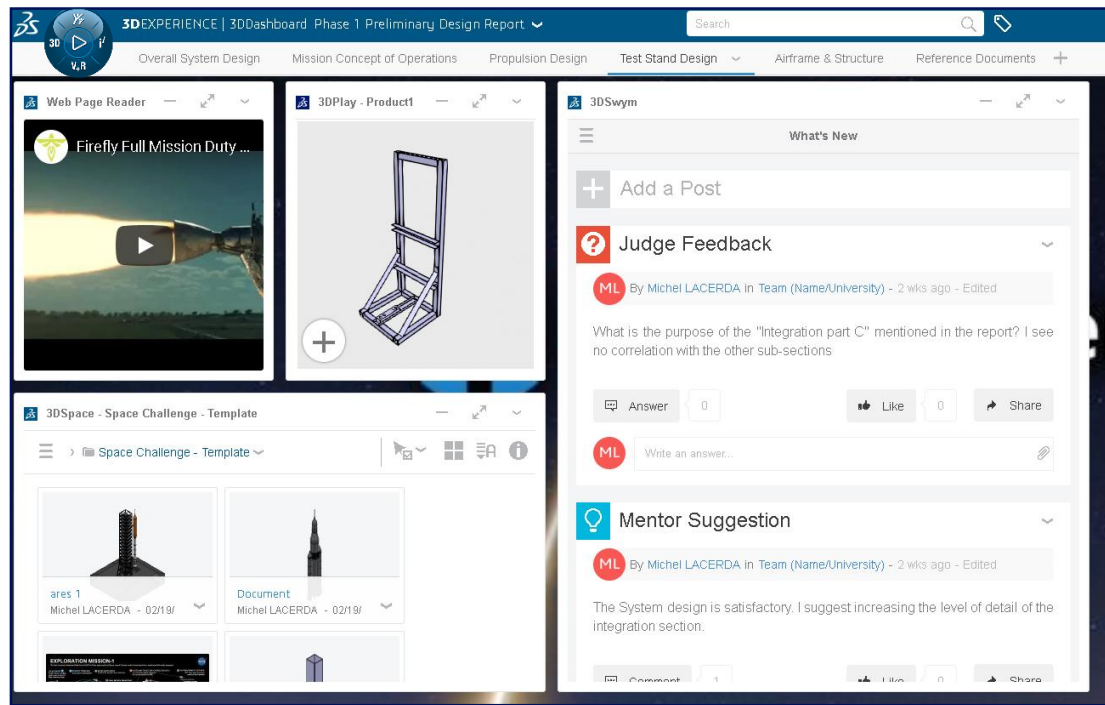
3DEXPERIENCE | 3DDashboard Phase 1 Preliminary Design Report

Search

3D V,R

Overall System Design | Mission Concept of Operations | Propulsion Design | Test Stand Design | Airframe & Structure | Reference Documents

Web Page Reader

Firefly Full Mission Duty ...

3DPlay - Product1

3DSwym

What's New

Add a Post

Judge Feedback

ML By Michel LACERDA in Team (Name/University) - 2 wks ago - Edited

What is the purpose of the "Integration part C" mentioned in the report? I see no correlation with the other sub-sections

Answer 0 Like 0 Share

ML Write an answer...

Mentor Suggestion

ML By Michel LACERDA in Team (Name/University) - 2 wks ago - Edited

The System design is satisfactory. I suggest increasing the level of detail of the integration section.

Comment 1 Like 0 Share

3DSpace - Space Challenge - Template

Space Challenge - Template

ares 1
Michel LACERDA - 02/19/

Document
Michel LACERDA - 02/19/

EXPLORATION MISSION-1